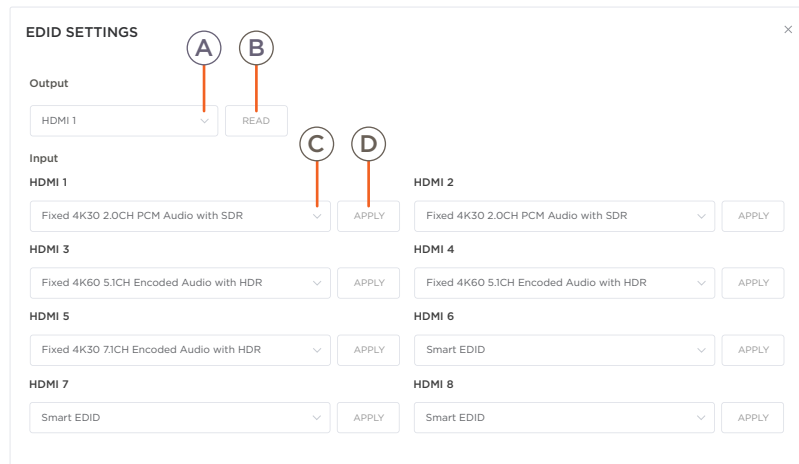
EDID SETTINGS

×

A B

Output

HDMI 1

READ

C D

Input

HDMI 1

Fixed 4K30 2.0CH PCM Audio with SDR

APPLY

HDMI 2

Fixed 4K30 2.0CH PCM Audio with SDR

APPLY

HDMI 3

Fixed 4K60 5.1CH Encoded Audio with HDR

APPLY

HDMI 4

Fixed 4K60 5.1CH Encoded Audio with HDR

APPLY

HDMI 5

Fixed 4K30 7.1CH Encoded Audio with HDR

APPLY

HDMI 6

Smart EDID

APPLY

HDMI 7

Smart EDID

APPLY

HDMI 8

Smart EDID

APPLY